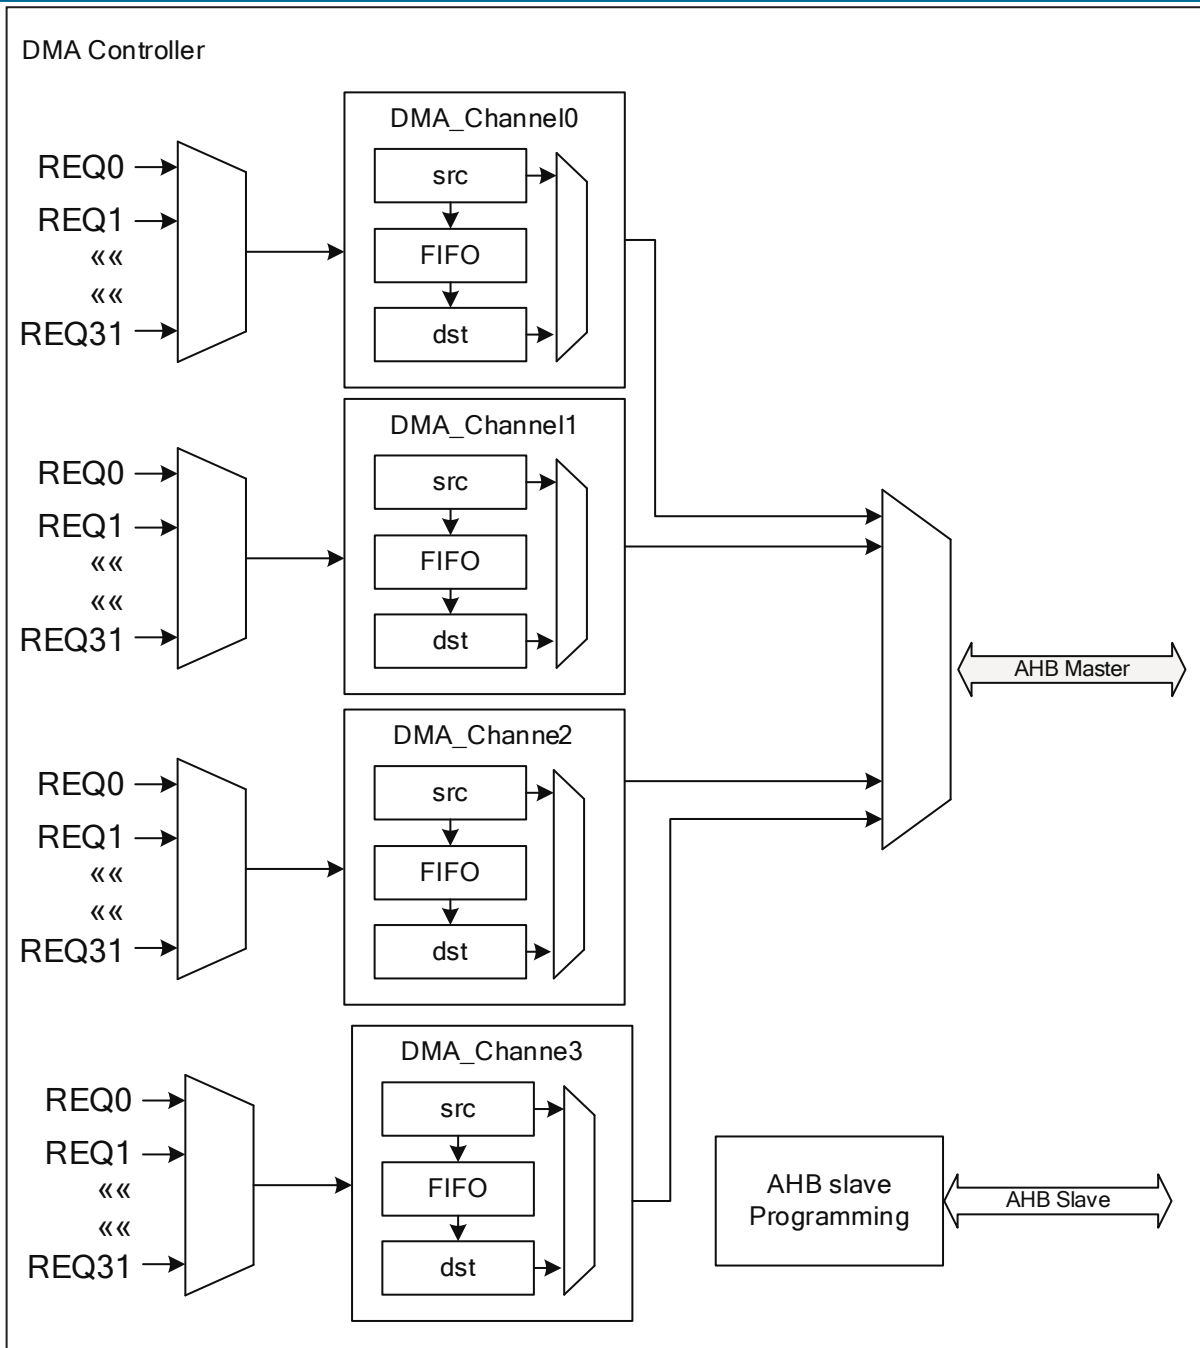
DMA Controller

REQ0
REQ1
««
««
REQ31

DMA_Channel0
src
FIFO
dst

REQ0
REQ1
««
««
REQ31

DMA_Channel1
src
FIFO
dst

AHB Master

REQ0
REQ1
««
««
REQ31

DMA_Channe2
src
FIFO
dst

REQ0
REQ1
««
««
REQ31

DMA_Channe3
src
FIFO
dst

AHB slave Programming

AHB Slave